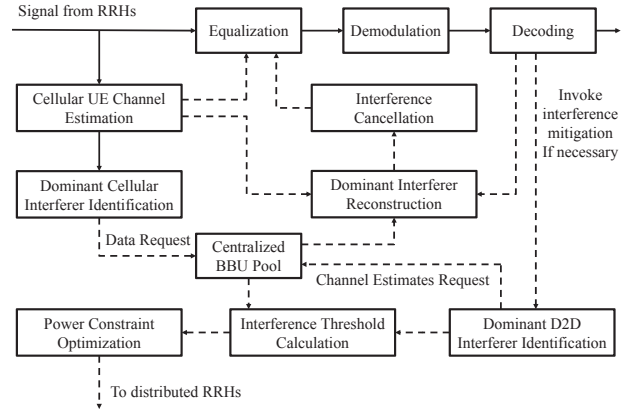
Signal from RRHs

Equalization

Demodulation

Decoding

Cellular UE Channel Estimation

Interference Cancellation

Invoke interference mitigation If necessary

Dominant Cellular Interferer Identification

Dominant Interferer Reconstruction

Data Request

Centralized BBU Pool

Channel Estimates Request

Power Constraint Optimization

Interference Threshold Calculation

Dominant D2D Interferer Identification

To distributed RRHs